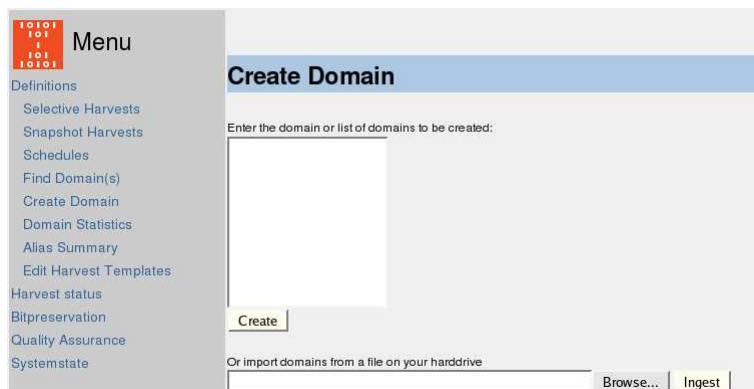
10101
101
1
101
10101

Menu

Definitions
Selective Harvests
Snapshot Harvests
Schedules
Find Domain(s)
Create Domain
Domain Statistics
Alias Summary
Edit Harvest Templates
Harvest status
Bitpreservation
Quality Assurance
Systemstate

Create Domain

Enter the domain or list of domains to be created:

Create

Or import domains from a file on your harddrive

Browse...

Ingest